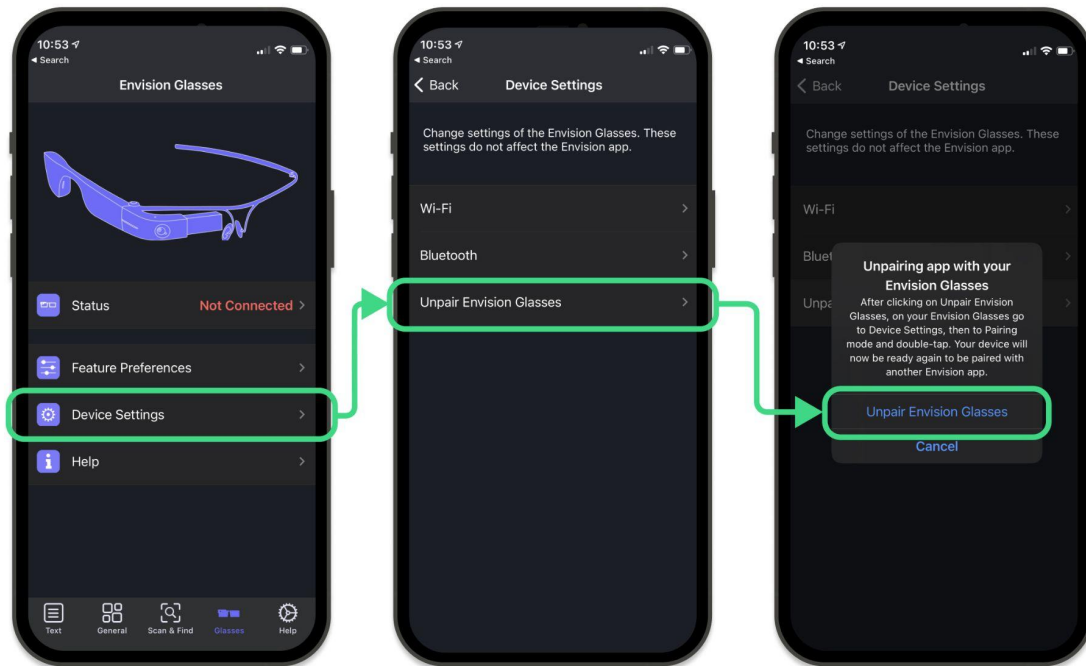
10:53
◂ Search

Envision Glasses

Status Not Connected

Feature Preferences

Device Settings

Help

Text General Scan & Find Glasses Help

10:53
◂ Search

Back Device Settings

Change settings of the Envision Glasses. These settings do not affect the Envision app.

Wi-Fi

Bluetooth

Unpair Envision Glasses

10:53
◂ Search

Back Device Settings

Change settings of the Envision Glasses. These settings do not affect the Envision app.

Wi-Fi

Bluet

Unpa

Unpairing app with your Envision Glasses

After clicking on Unpair Envision Glasses, on your Envision Glasses go to Device Settings, then to Pairing mode and double-tap. Your device will now be ready again to be paired with another Envision app.

Unpair Envision Glasses

Cancel